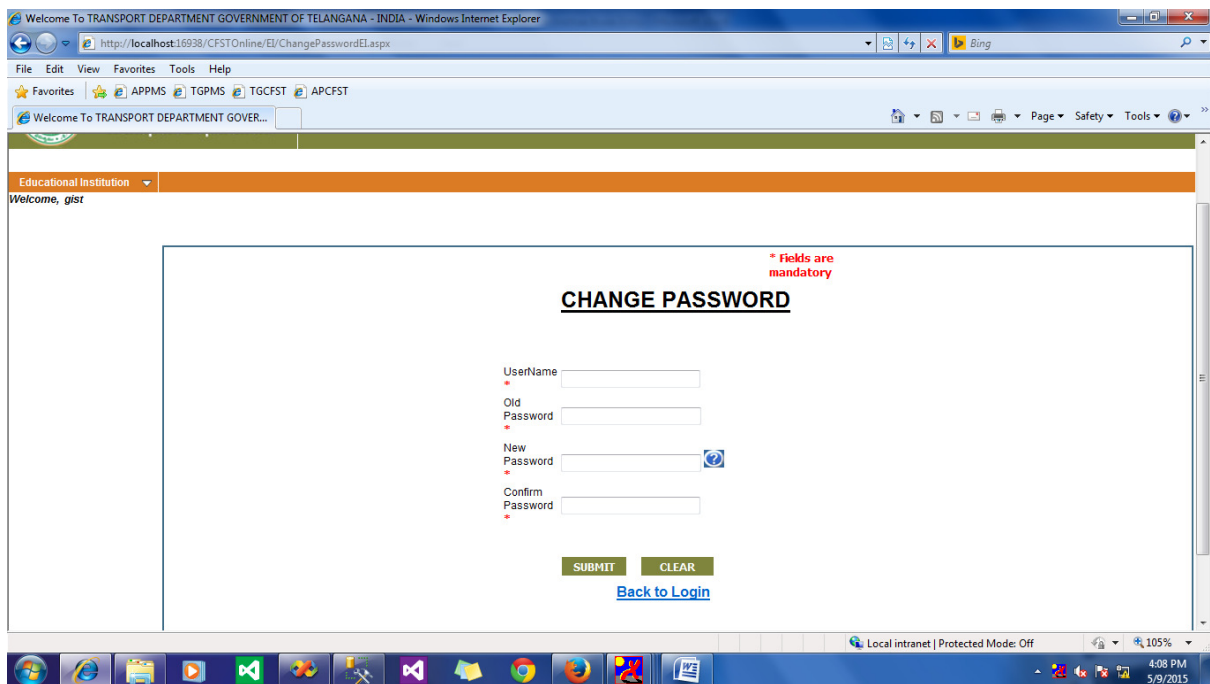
Welcome To TRANSPORT DEPARTMENT GOVERNMENT OF TELANGANA - INDIA - Windows Internet Explorer

http://localhost:16938/CFSTOnline/EI/ChangePasswordEI.aspx

Bing

File Edit View Favorites Tools Help

Favorites APPMS TGPMS TGCFST APCFST

Welcome To TRANSPORT DEPARTMENT GOVER...

Page ▾ Safety ▾ Tools ▾

Educational Institution

Welcome, gist

* Fields are mandatory

CHANGE PASSWORD

UserName *

Old Password *

New Password *

Confirm Password *

SUBMIT CLEAR

Back to Login

Local intranet | Protected Mode: Off

105%

4:08 PM
5/9/2015